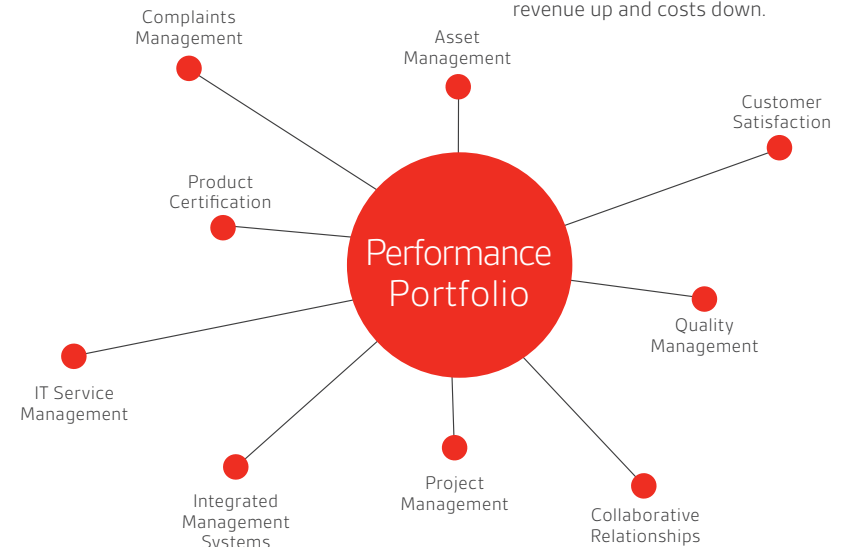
revenue up and costs down.

Complaints Management

Asset Management

Customer Satisfaction

Product Certification

Performance Portfolio

Quality Management

IT Service Management

Integrated Management Systems

Project Management

Collaborative Relationships